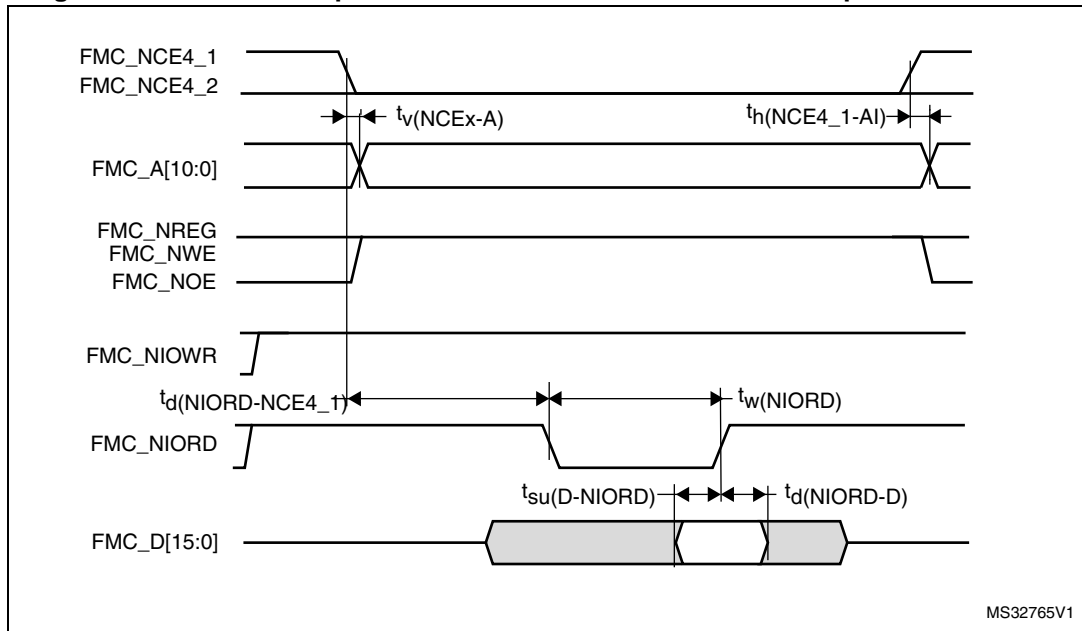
FMC_NCE4_1
FMC_NCE4_2

$t_{v(NCEx-A)}$

$t_{h(NCE4\_1-AI)}$

FMC_A[10:0]

FMC_NREG
FMC_NWE
FMC_NOE

FMC_NIOWR

$t_{d(NIORD-NCE4\_1)}$

$t_{w(NIORD)}$

FMC_NIORD

$t_{su(D-NIORD)}$

$t_{d(NIORD-D)}$

FMC_D[15:0]

MS32765V1